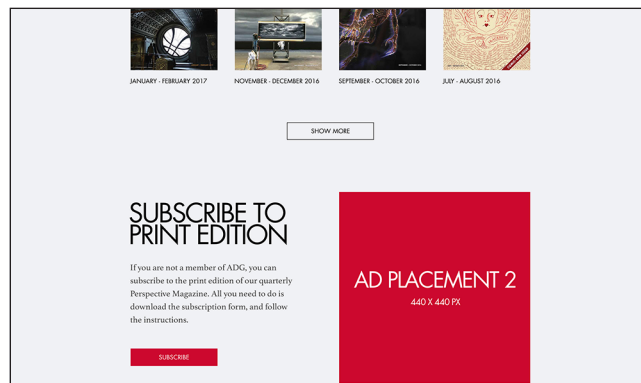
JANUARY - FEBRUARY 2017

NOVEMBER - DECEMBER 2016

SEPTEMBER - OCTOBER 2016

JULY - AUGUST 2016

SHOW MORE

SUBSCRIBE TO PRINT EDITION

If you are not a member of ADG, you can subscribe to the print edition of our quarterly Perspective Magazine. All you need to do is download the subscription form, and follow the instructions.

SUBSCRIBE

AD PLACEMENT 2

440 X 440 PX